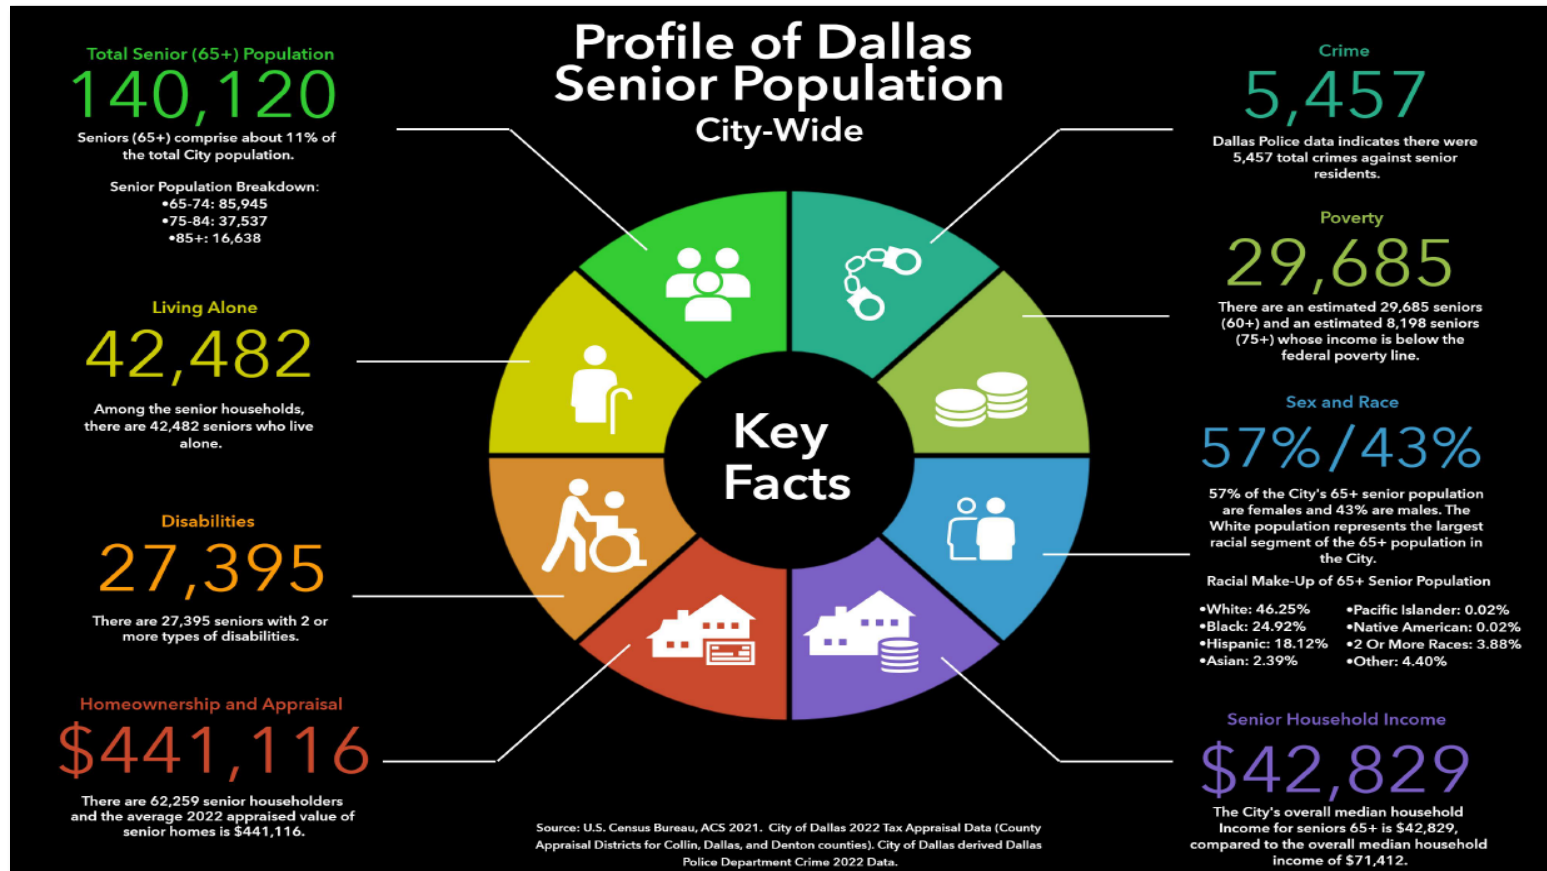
Profile of Dallas Senior Population

City-Wide

Total Senior (65+) Population

140,120

Seniors (65+) comprise about 11% of the total City population.

Senior Population Breakdown:
•65-74: 85,945
•75-84: 37,537
•85+: 16,638

Living Alone

42,482

Among the senior households, there are 42,482 seniors who live alone.

Disabilities

27,395

There are 27,395 seniors with 2 or more types of disabilities.

Homeownership and Appraisal

$441,116

There are 62,259 senior householders and the average 2022 appraised value of senior homes is $441,116.

Key Facts

Crime

5,457

Dallas Police data indicates there were 5,457 total crimes against senior residents.

Poverty

29,685

There are an estimated 29,685 seniors (60+) and an estimated 8,198 seniors (75+) whose income is below the federal poverty line.

Sex and Race

57%/43%

57% of the City's 65+ senior population are females and 43% are males. The White population represents the largest racial segment of the 65+ population in the City.

Racial Make-Up of 65+ Senior Population

•White: 46.25%
•Black: 24.92%
•Hispanic: 18.12%
•Asian: 2.39%
•Pacific Islander: 0.02%
•Native American: 0.02%
•2 Or More Races: 3.88%
•Other: 4.40%

Senior Household Income

$42,829

The City's overall median household Income for seniors 65+ is $42,829, compared to the overall median household income of $71,412.

Source: U.S. Census Bureau, ACS 2021. City of Dallas 2022 Tax Appraisal Data (County Appraisal Districts for Collin, Dallas, and Denton counties). City of Dallas derived Dallas Police Department Crime 2022 Data.